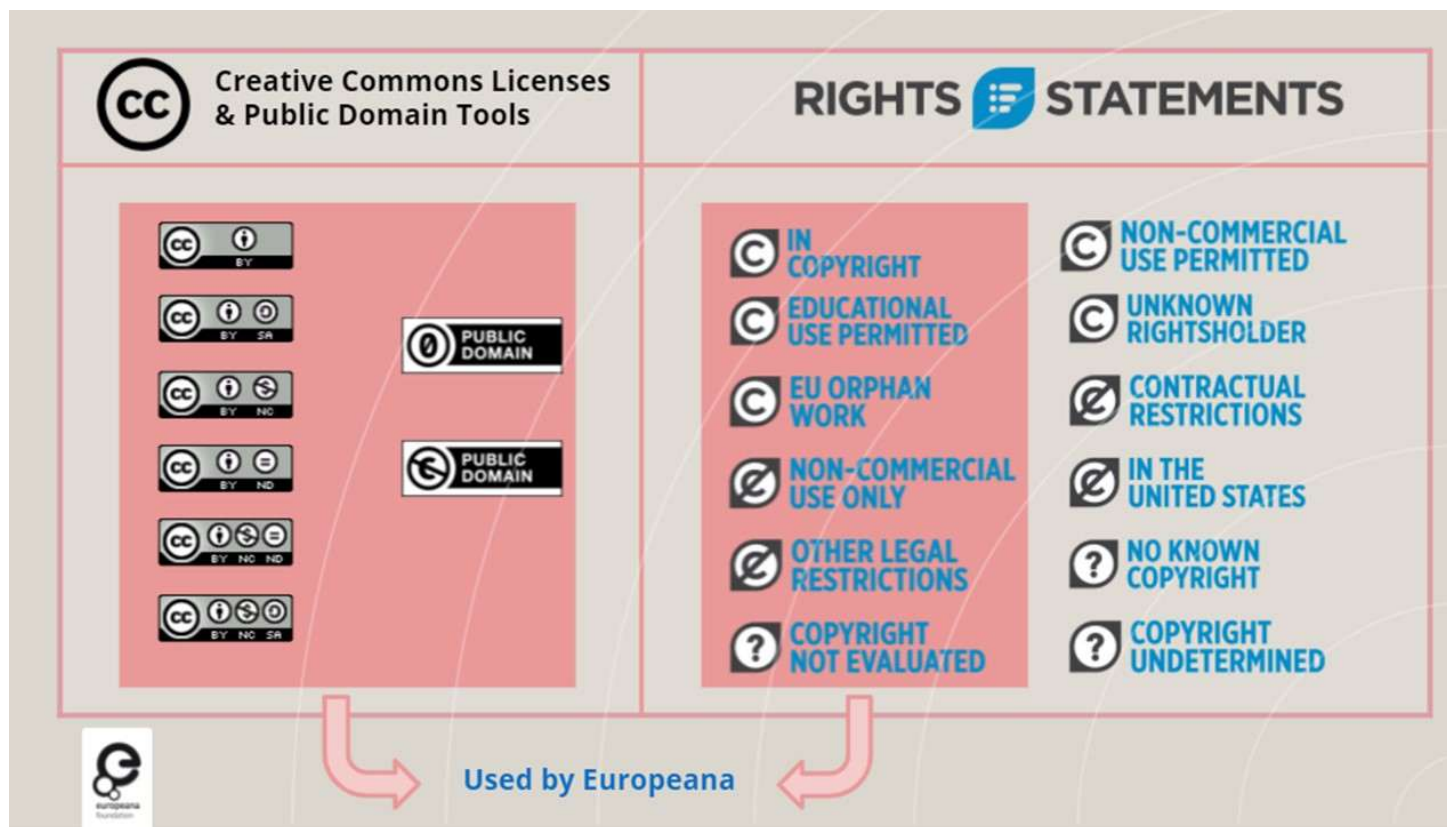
cc Creative Commons Licenses & Public Domain Tools

RIGHTS STATEMENTS

BY

BY SA

BY NC

BY ND

BY NC ND

BY NC SA

PUBLIC DOMAIN

PUBLIC DOMAIN

IN COPYRIGHT

EDUCATIONAL USE PERMITTED

EU ORPHAN WORK

NON-COMMERCIAL USE ONLY

OTHER LEGAL RESTRICTIONS

COPYRIGHT NOT EVALUATED

NON-COMMERCIAL USE PERMITTED

UNKNOWN RIGHTSHOLDER

CONTRACTUAL RESTRICTIONS

IN THE UNITED STATES

NO KNOWN COPYRIGHT

COPYRIGHT UNDETERMINED

europeana foundation

Used by Europeana